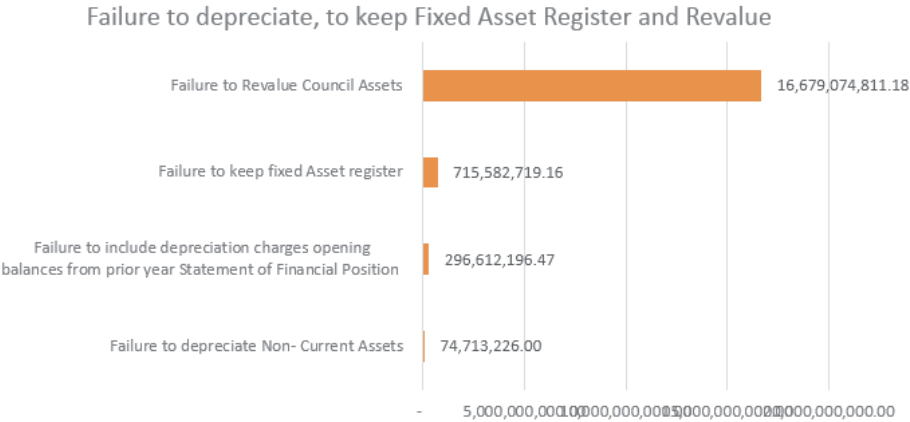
Failure to depreciate, to keep Fixed Asset Register and Revalue

Failure to Revalue Council Assets
16,679,074,811.18

Failure to keep fixed Asset register
715,582,719.16

Failure to include depreciation charges opening balances from prior year Statement of Financial Position
296,612,196.47

Failure to depreciate Non- Current Assets
74,713,226.00

-
5,000,000,000.00
10,000,000,000.00
15,000,000,000.00
20,000,000,000.00